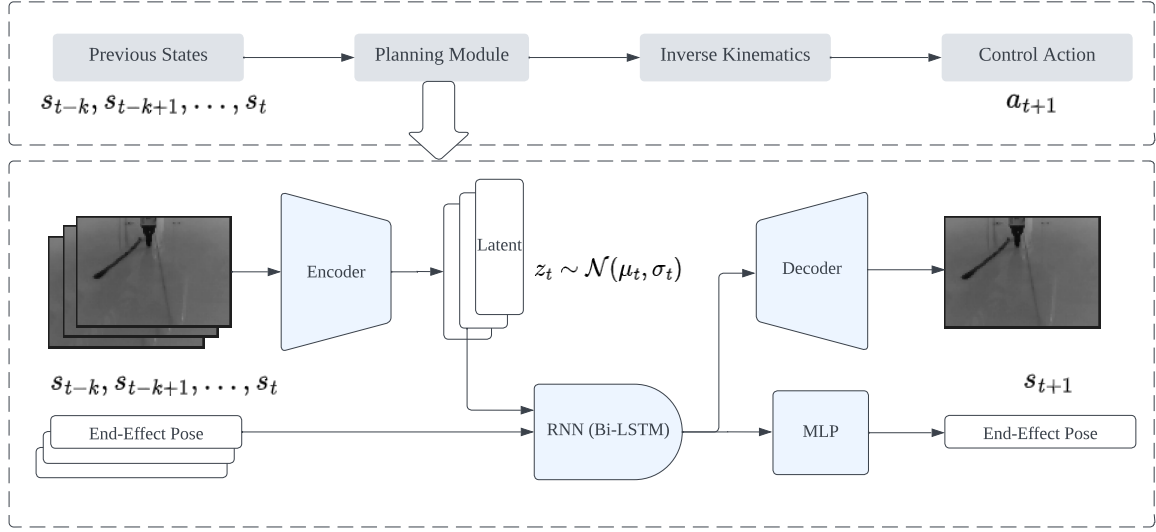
Previous States

Planning Module

Inverse Kinematics

Control Action

$s_{t-k}, s_{t-k+1}, \ldots, s_t$

$a_{t+1}$

Encoder

Latent

$z_t \sim \mathcal{N}(\mu_t, \sigma_t)$

Decoder

$s_{t-k}, s_{t-k+1}, \ldots, s_t$

$s_{t+1}$

End-Effect Pose

RNN (Bi-LSTM)

MLP

End-Effect Pose